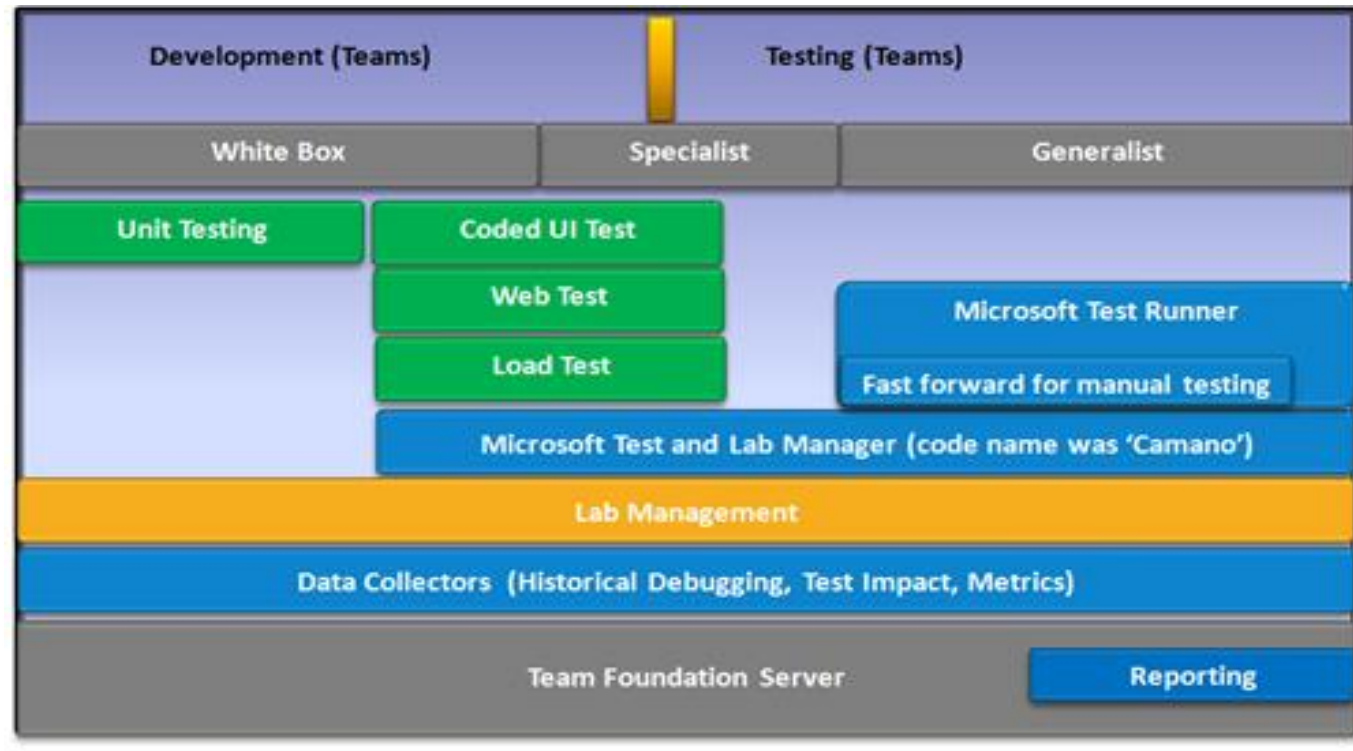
Development (Teams)

Testing (Teams)

White Box

Specialist

Generalist

Unit Testing

Coded UI Test

Web Test

Load Test

Microsoft Test Runner

Fast forward for manual testing

Microsoft Test and Lab Manager (code name was 'Camano')

Lab Management

Data Collectors (Historical Debugging, Test Impact, Metrics)

Team Foundation Server

Reporting